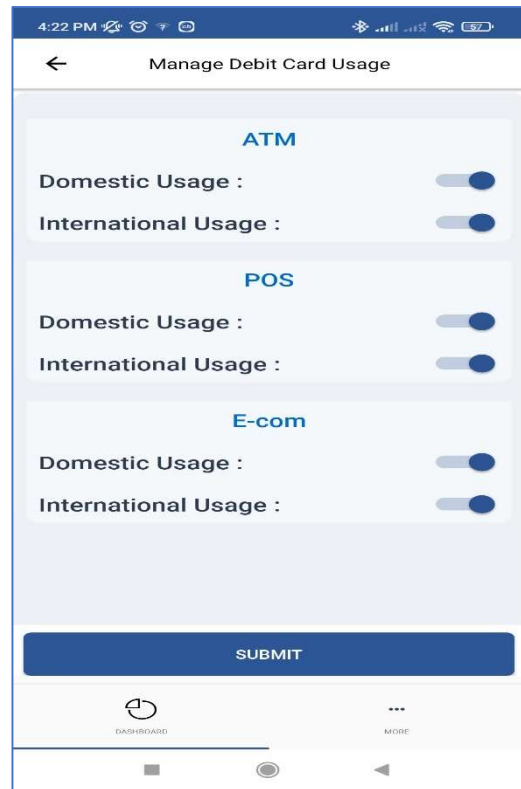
4:22 PM

57

Manage Debit Card Usage

ATM

Domestic Usage :

International Usage :

POS

Domestic Usage :

International Usage :

E-com

Domestic Usage :

International Usage :

SUBMIT

DASHBOARD

...

MORE